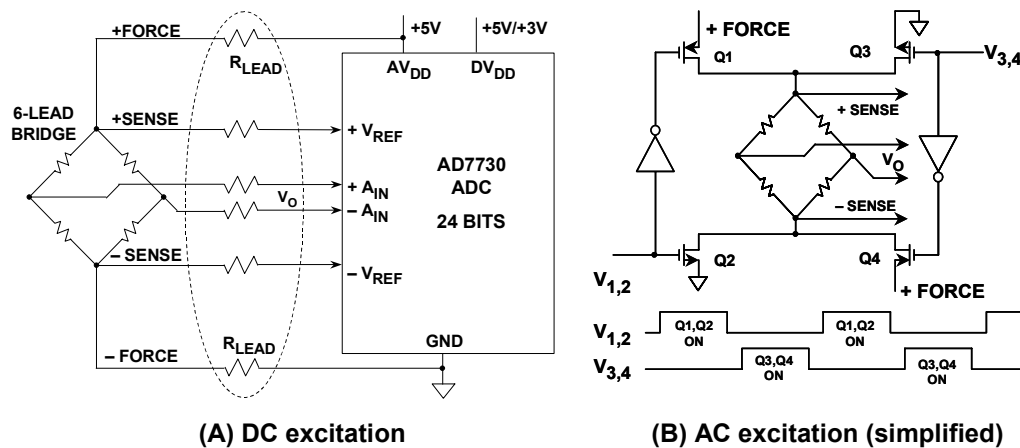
+FORCE

$R_{LEAD}$

+5V

+5V/+3V

$AV_{DD}$

$DV_{DD}$

6-LEAD BRIDGE

+SENSE

+ $V_{REF}$

AD7730 ADC

+ $A_{IN}$

$V_O$

– $A_{IN}$

24 BITS

– SENSE

– $V_{REF}$

GND

– FORCE

$R_{LEAD}$

+ FORCE

Q1

Q3

$V_{3,4}$

+ SENSE

$V_O$

– SENSE

Q2

Q4

$V_{1,2}$

+ FORCE

$V_{1,2}$

Q1,Q2 ON

Q1,Q2 ON

$V_{3,4}$

Q3,Q4 ON

Q3,Q4 ON

(A) DC excitation

(B) AC excitation (simplified)